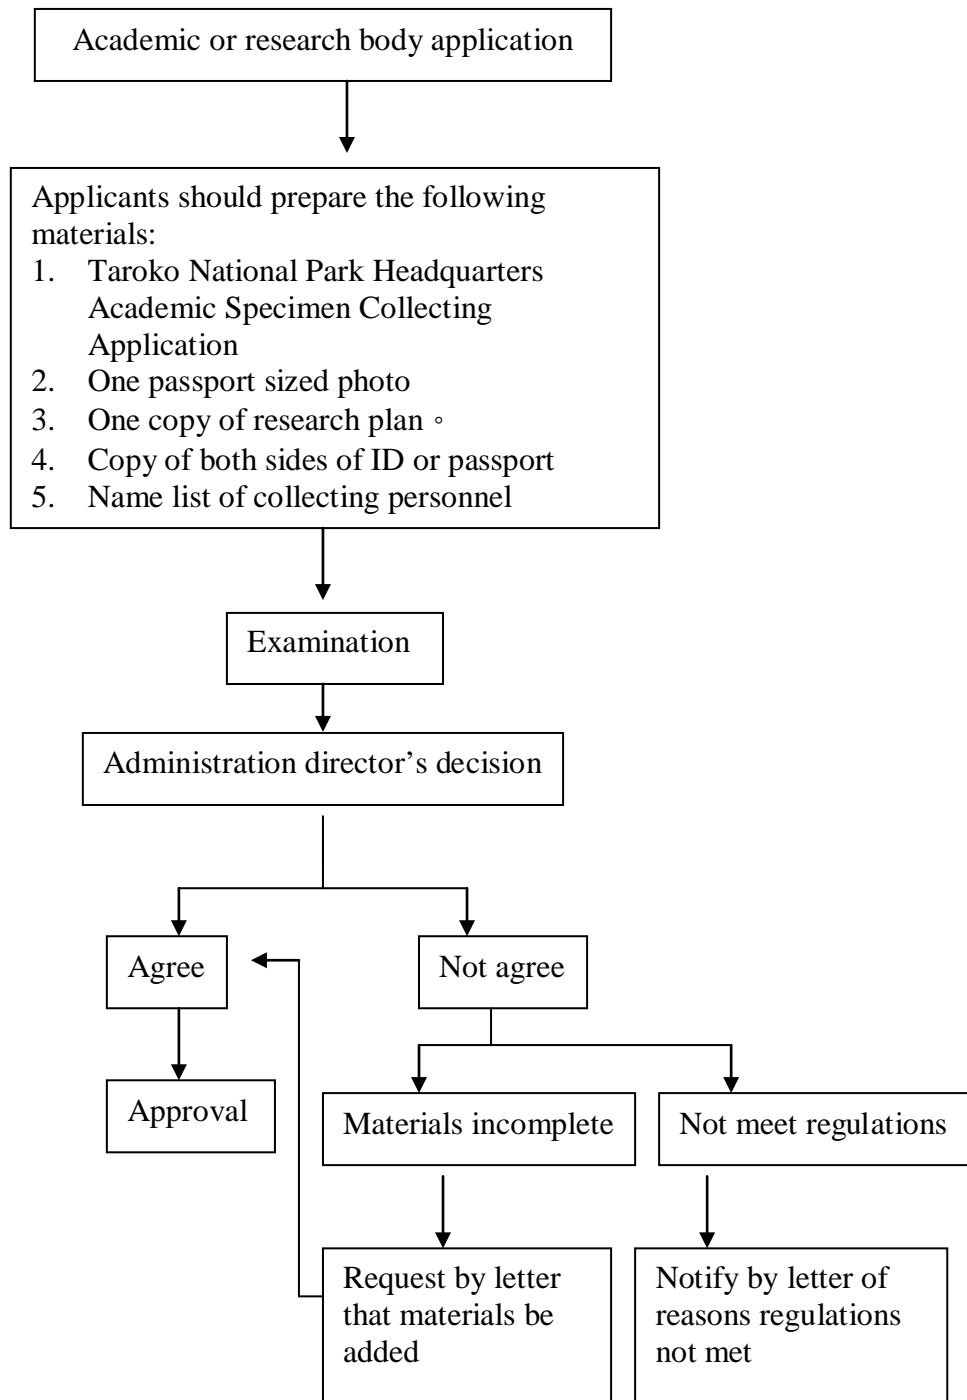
Academic or research body application

Applicants should prepare the following materials:
1. Taroko National Park Headquarters Academic Specimen Collecting Application
2. One passport sized photo
3. One copy of research plan。
4. Copy of both sides of ID or passport
5. Name list of collecting personnel

Examination

Administration director's decision

Agree

Not agree

Approval

Materials incomplete

Not meet regulations

Request by letter that materials be added

Notify by letter of reasons regulations not met